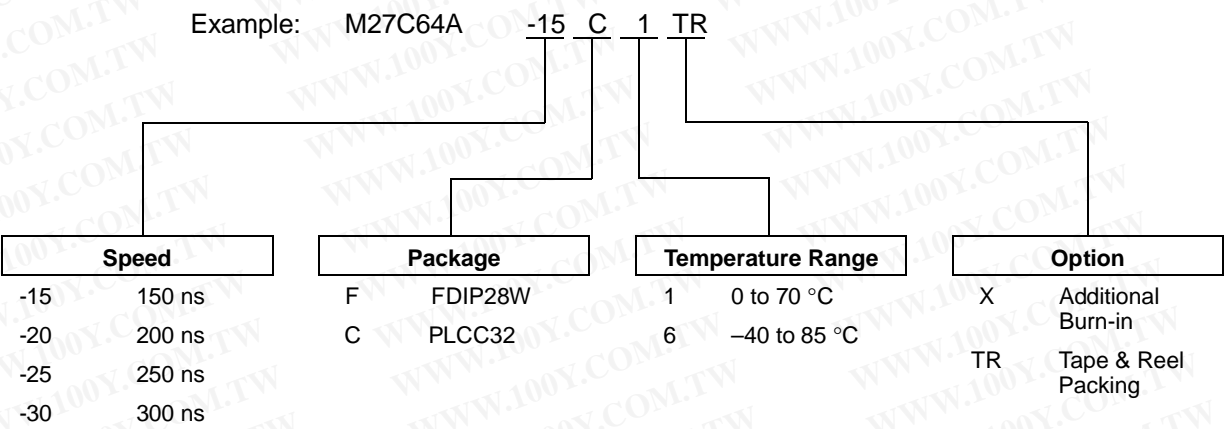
Example: M27C64A -15 C 1 TR

| Speed | |
|---|---|
| -15 | 150 ns |
| -20 | 200 ns |
| -25 | 250 ns |
| -30 | 300 ns |

| Package | |
|---|---|
| F | FDIP28W |
| C | PLCC32 |

| Temperature Range | |
|---|---|
| 1 | 0 to 70 °C |
| 6 | –40 to 85 °C |

| Option | |
|---|---|
| X | Additional Burn-in |
| TR | Tape & Reel Packing |

WWW.100Y.COM.TW